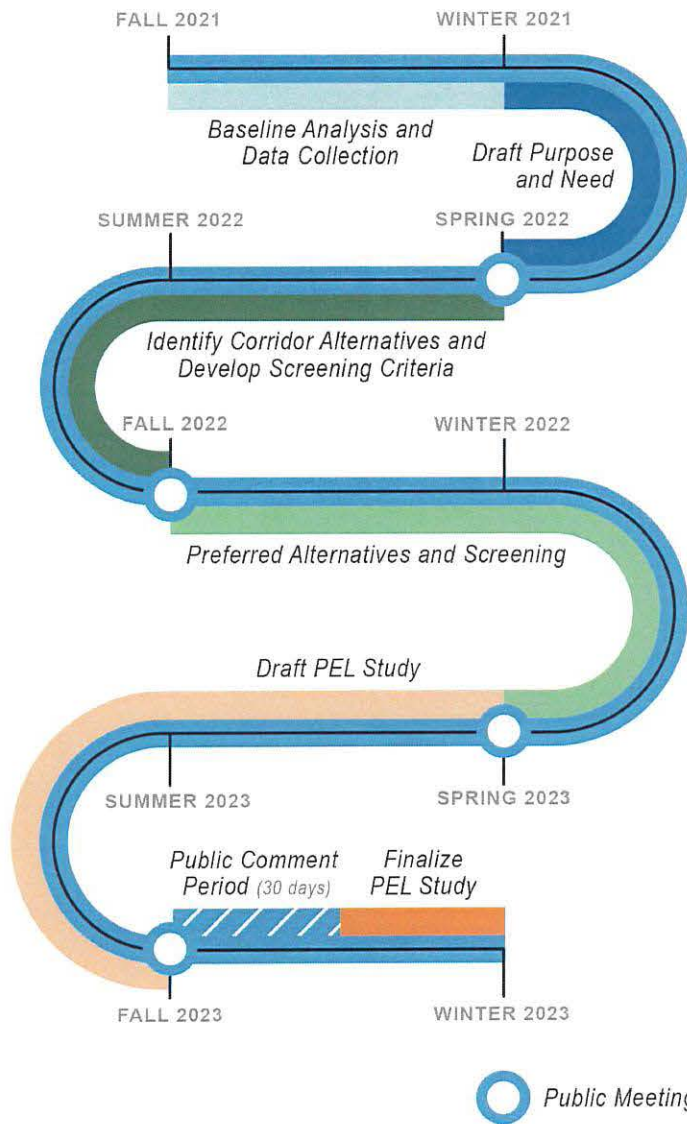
FALL 2021
WINTER 2021

Baseline Analysis and Data Collection

Draft Purpose and Need

SUMMER 2022
SPRING 2022

Identify Corridor Alternatives and Develop Screening Criteria

FALL 2022
WINTER 2022

Preferred Alternatives and Screening

Draft PEL Study

SUMMER 2023
SPRING 2023

Public Comment Period (30 days)

Finalize PEL Study

FALL 2023
WINTER 2023

Public Meeting